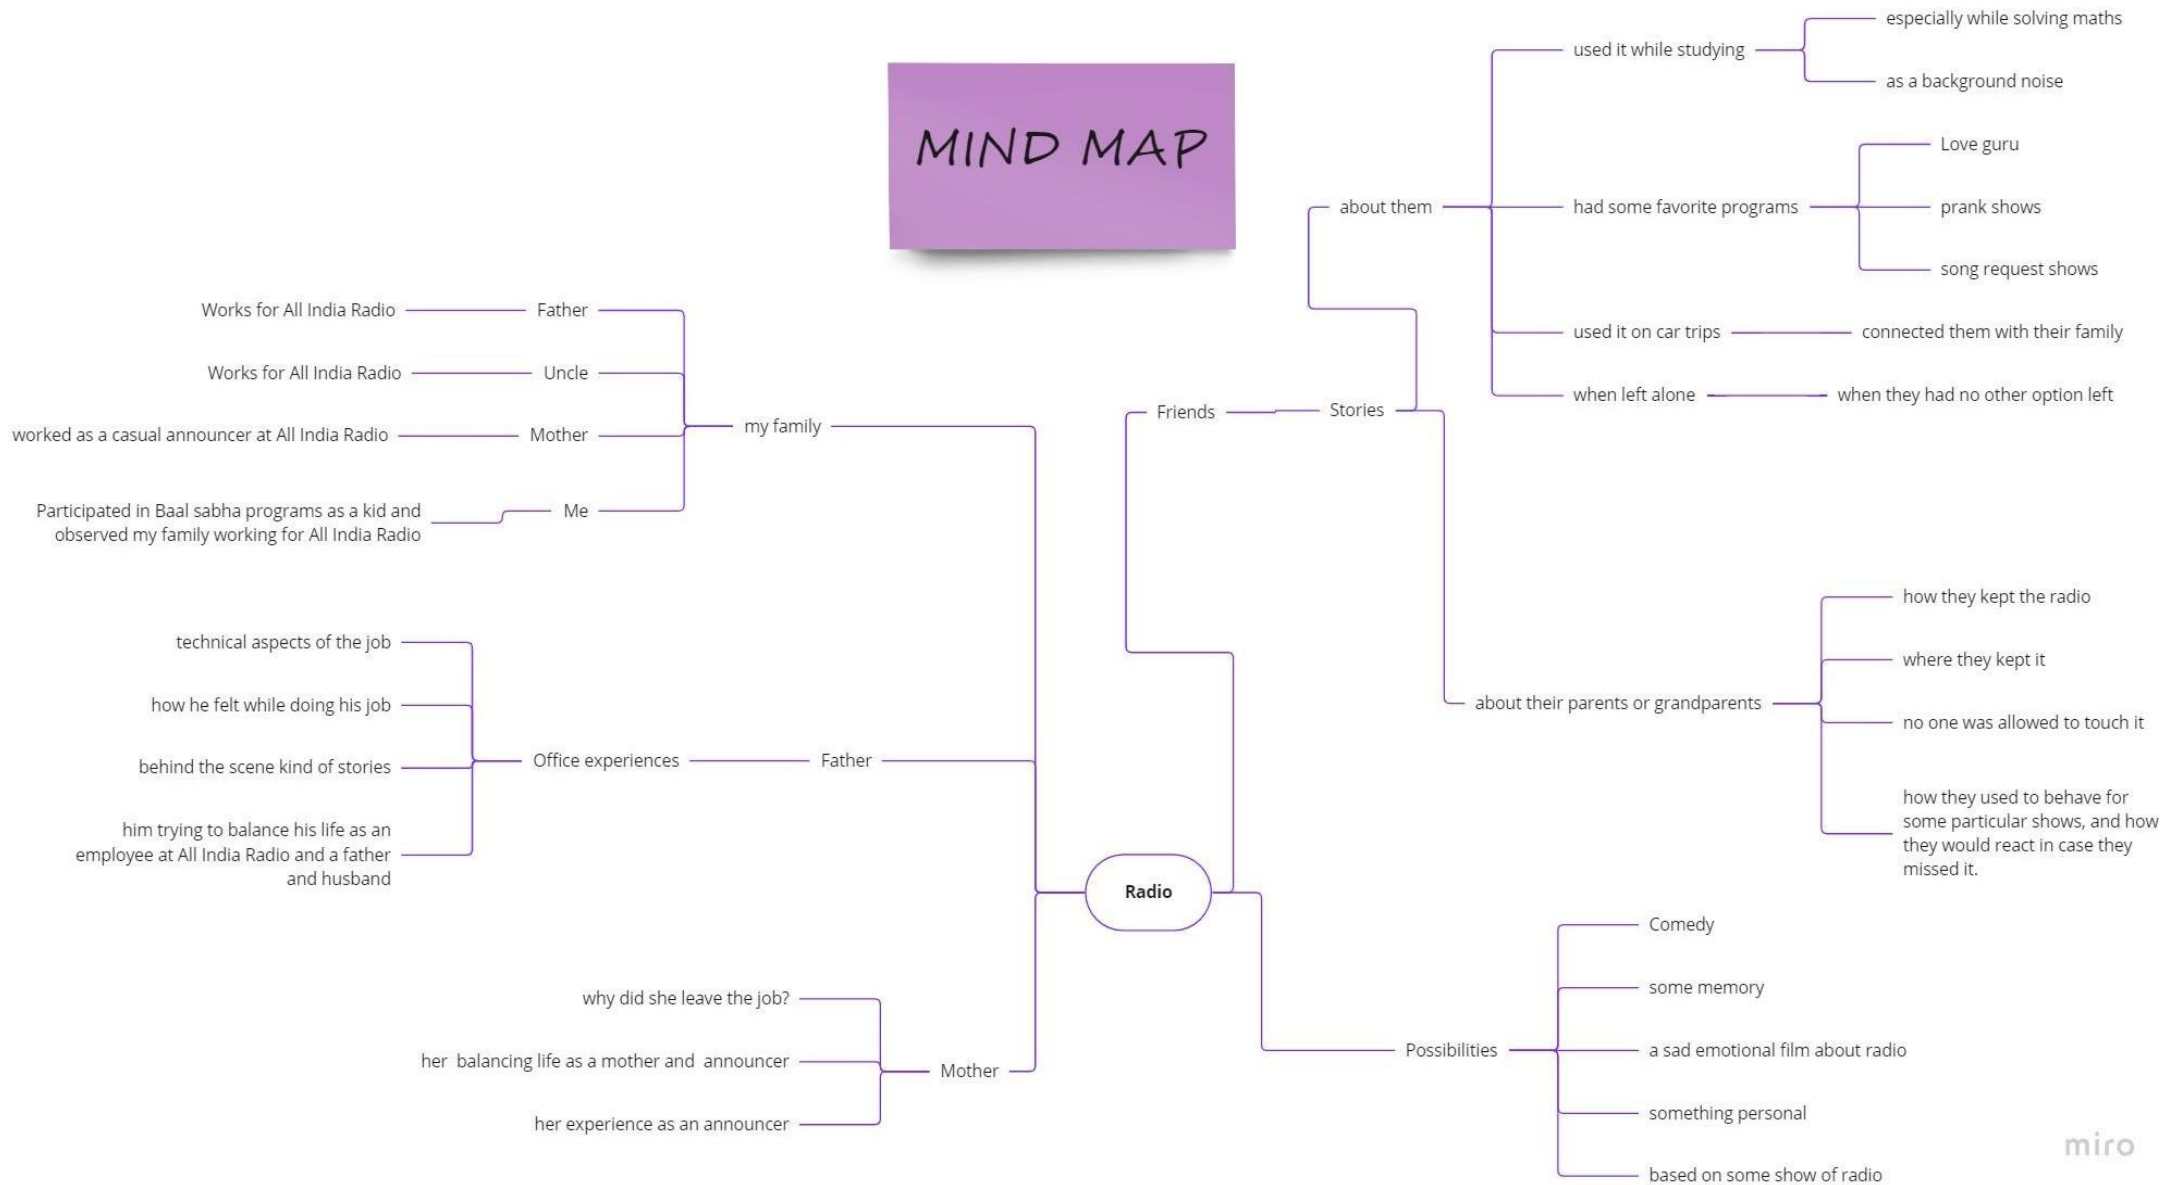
MIND MAP

Radio

my family

Father — Works for All India Radio

Uncle — Works for All India Radio

Mother — worked as a casual announcer at All India Radio

Me — Participated in Baal sabha programs as a kid and observed my family working for All India Radio

Father — Office experiences

technical aspects of the job

how he felt while doing his job

behind the scene kind of stories

him trying to balance his life as an employee at All India Radio and a father and husband

Mother

why did she leave the job?

her balancing life as a mother and announcer

her experience as an announcer

Friends — Stories

about them

used it while studying

especially while solving maths

as a background noise

had some favorite programs

Love guru

prank shows

song request shows

used it on car trips — connected them with their family

when left alone — when they had no other option left

about their parents or grandparents

how they kept the radio

where they kept it

no one was allowed to touch it

how they used to behave for some particular shows, and how they would react in case they missed it.

Possibilities

Comedy

some memory

a sad emotional film about radio

something personal

based on some show of radio

miro